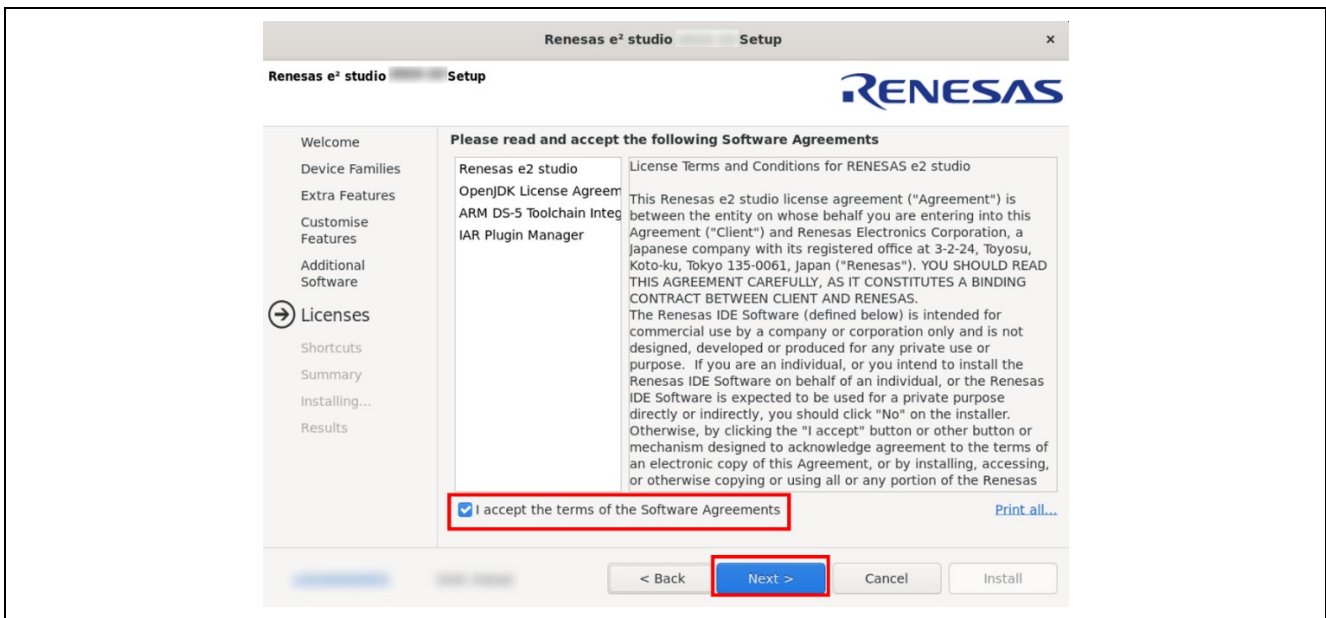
Renesas e² studio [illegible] Setup ×

Renesas e² studio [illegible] Setup

RENESAS

Welcome
Device Families
Extra Features
Customise Features
Additional Software
Licenses
Shortcuts
Summary
Installing...
Results

Please read and accept the following Software Agreements

Renesas e2 studio
OpenJDK License Agreem
ARM DS-5 Toolchain Integ
IAR Plugin Manager

License Terms and Conditions for RENESAS e2 studio

This Renesas e2 studio license agreement ("Agreement") is between the entity on whose behalf you are entering into this Agreement ("Client") and Renesas Electronics Corporation, a Japanese company with its registered office at 3-2-24, Toyosu, Koto-ku, Tokyo 135-0061, Japan ("Renesas"). YOU SHOULD READ THIS AGREEMENT CAREFULLY, AS IT CONSTITUTES A BINDING CONTRACT BETWEEN CLIENT AND RENESAS.
The Renesas IDE Software (defined below) is intended for commercial use by a company or corporation only and is not designed, developed or produced for any private use or purpose. If you are an individual, or you intend to install the Renesas IDE Software on behalf of an individual, or the Renesas IDE Software is expected to be used for a private purpose directly or indirectly, you should click "No" on the installer. Otherwise, by clicking the "I accept" button or other button or mechanism designed to acknowledge agreement to the terms of an electronic copy of this Agreement, or by installing, accessing, or otherwise copying or using all or any portion of the Renesas

I accept the terms of the Software Agreements

Print all...

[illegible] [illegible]

< Back Next > Cancel Install